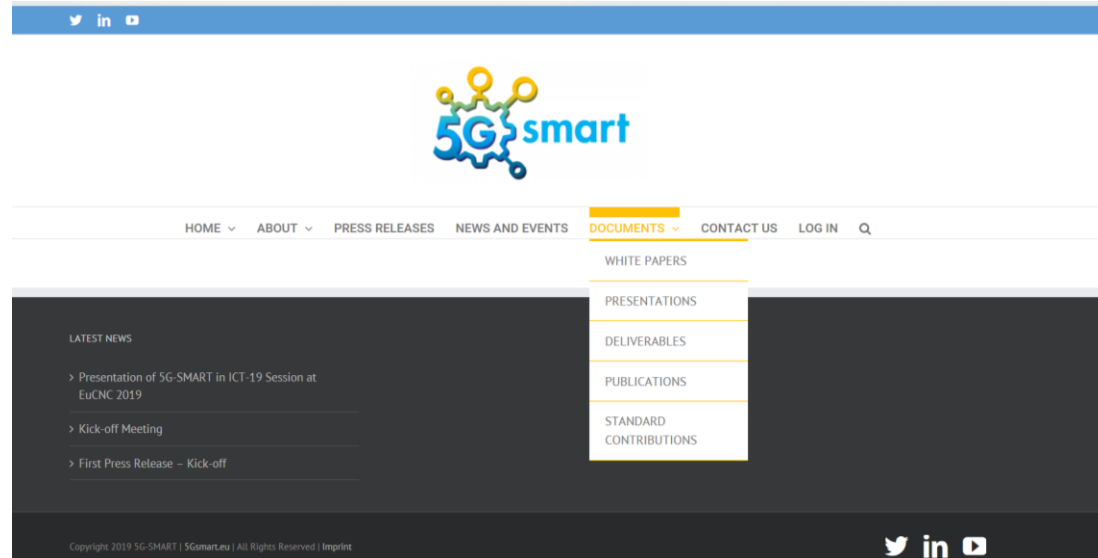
5G smart

HOME ⌄ ABOUT ⌄ PRESS RELEASES NEWS AND EVENTS DOCUMENTS ⌄ CONTACT US LOG IN

WHITE PAPERS

PRESENTATIONS

DELIVERABLES

PUBLICATIONS

STANDARD CONTRIBUTIONS

LATEST NEWS

› Presentation of 5G-SMART in ICT-19 Session at EuCNC 2019

› Kick-off Meeting

› First Press Release – Kick-off

Copyright 2019 5G-SMART | 5Gsmart.eu | All Rights Reserved | Imprint